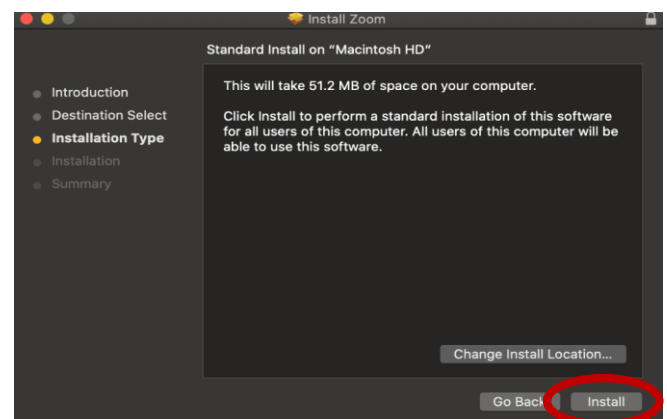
Install Zoom

Standard Install on "Macintosh HD"

Introduction
Destination Select
Installation Type
Installation
Summary

This will take 51.2 MB of space on your computer.

Click Install to perform a standard installation of this software for all users of this computer. All users of this computer will be able to use this software.

Change Install Location...

Go Back

Install